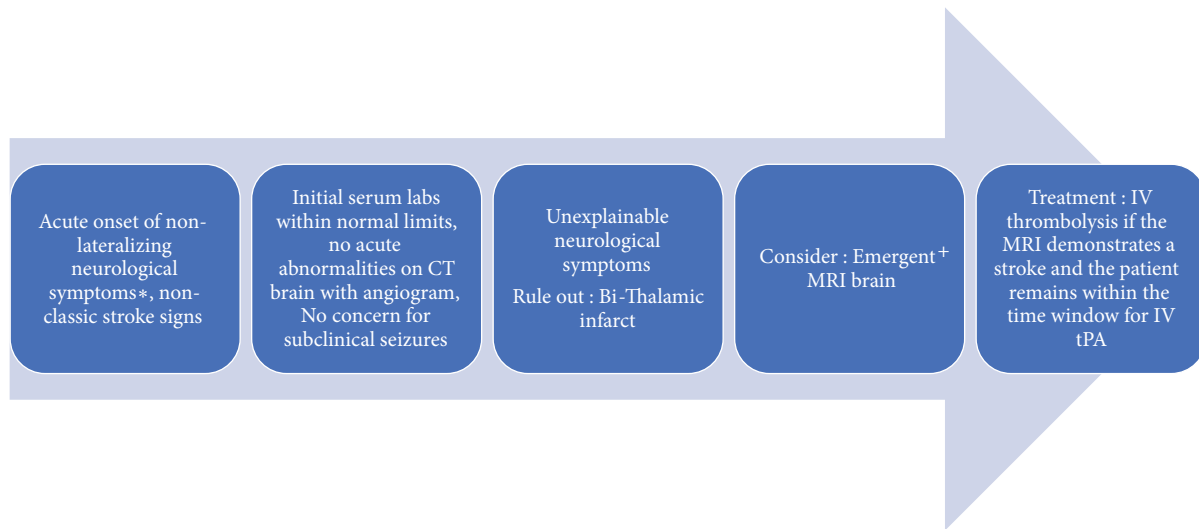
Acute onset of non-lateralizing neurological symptoms*, non-classic stroke signs

Initial serum labs within normal limits, no acute abnormalities on CT brain with angiogram, No concern for subclinical seizures

Unexplainable neurological symptoms

Rule out : Bi-Thalamic infarct

Consider : Emergent$^+$ MRI brain

Treatment : IV thrombolysis if the MRI demonstrates a stroke and the patient remains within the time window for IV tPA